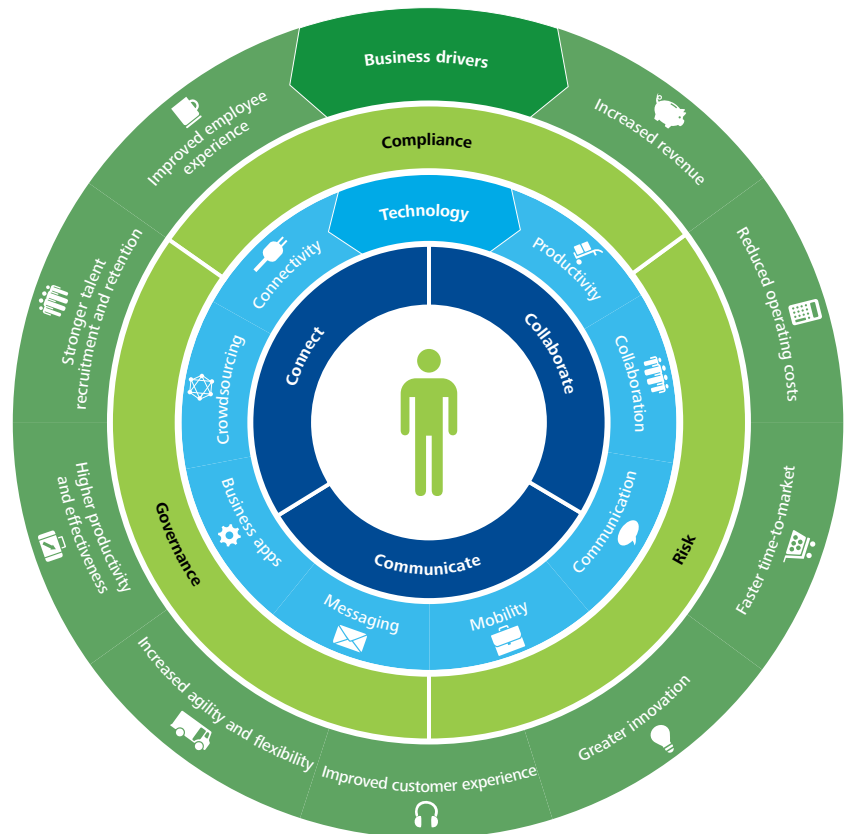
Business drivers

Increased revenue

Reduced operating costs

Faster time-to-market

Greater innovation

Improved customer experience

Increased agility and flexibility

Higher productivity and effectiveness

Stronger talent recruitment and retention

Improved employee experience

Compliance

Risk

Governance

Technology

Productivity

Collaboration

Communication

Mobility

Messaging

Business apps

Crowdsourcing

Connectivity

Connect

Collaborate

Communicate